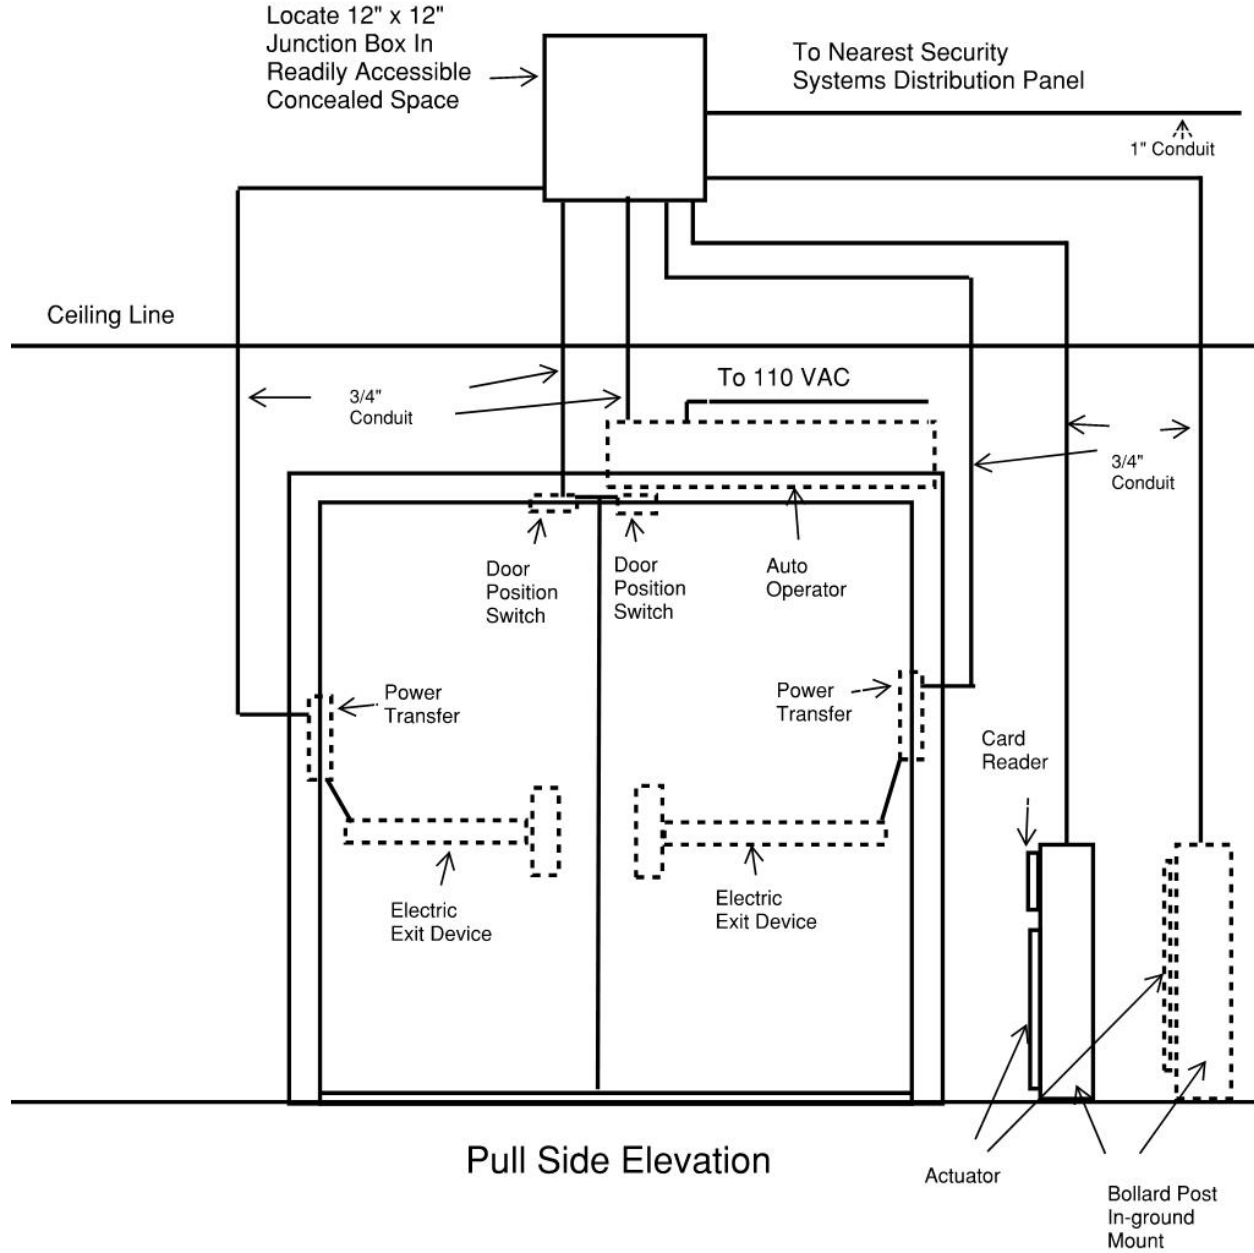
Locate 12" x 12" Junction Box In Readily Accessible Concealed Space

To Nearest Security Systems Distribution Panel

1" Conduit

Ceiling Line

3/4" Conduit

To 110 VAC

3/4" Conduit

Door Position Switch

Door Position Switch

Auto Operator

Power Transfer

Power Transfer

Card Reader

Electric Exit Device

Electric Exit Device

Pull Side Elevation

Actuator

Bollard Post In-ground Mount